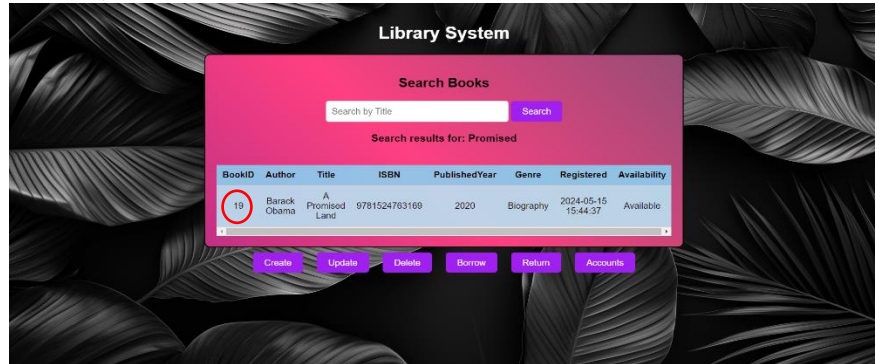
Library System

Search Books

Search by Title

Search

Search results for: Promised

| BookID | Author | Title | ISBN | PublishedYear | Genre | Registered | Availability |
|---|---|---|---|---|---|---|---|
| 19 | Barack Obama | A Promised Land | 9781524763169 | 2020 | Biography | 2024-05-15 15:44:37 | Available |

Create Update Delete Borrow Return Accounts